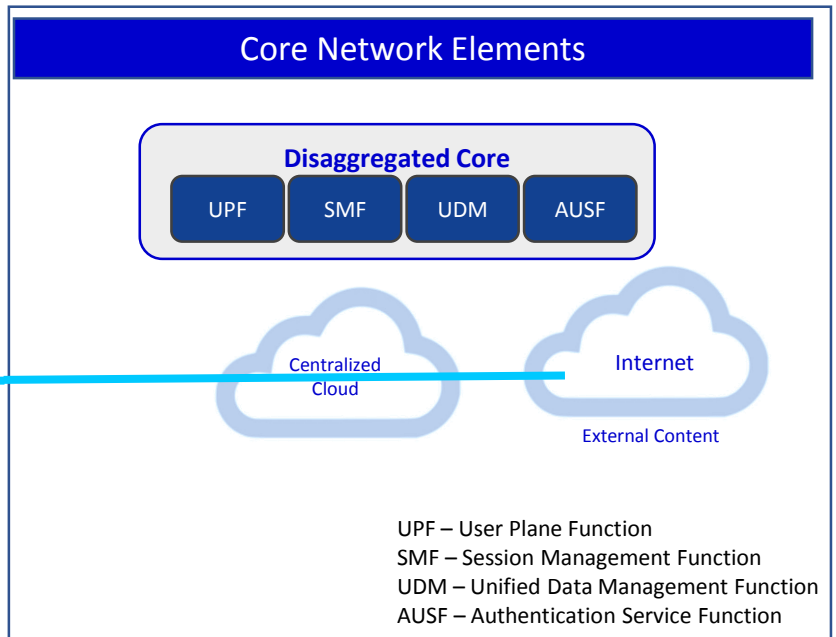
Core Network Elements

Disaggregated Core

UPF

SMF

UDM

AUSF

Centralized Cloud

Internet

External Content

UPF – User Plane Function
SMF – Session Management Function
UDM – Unified Data Management Function
AUSF – Authentication Service Function